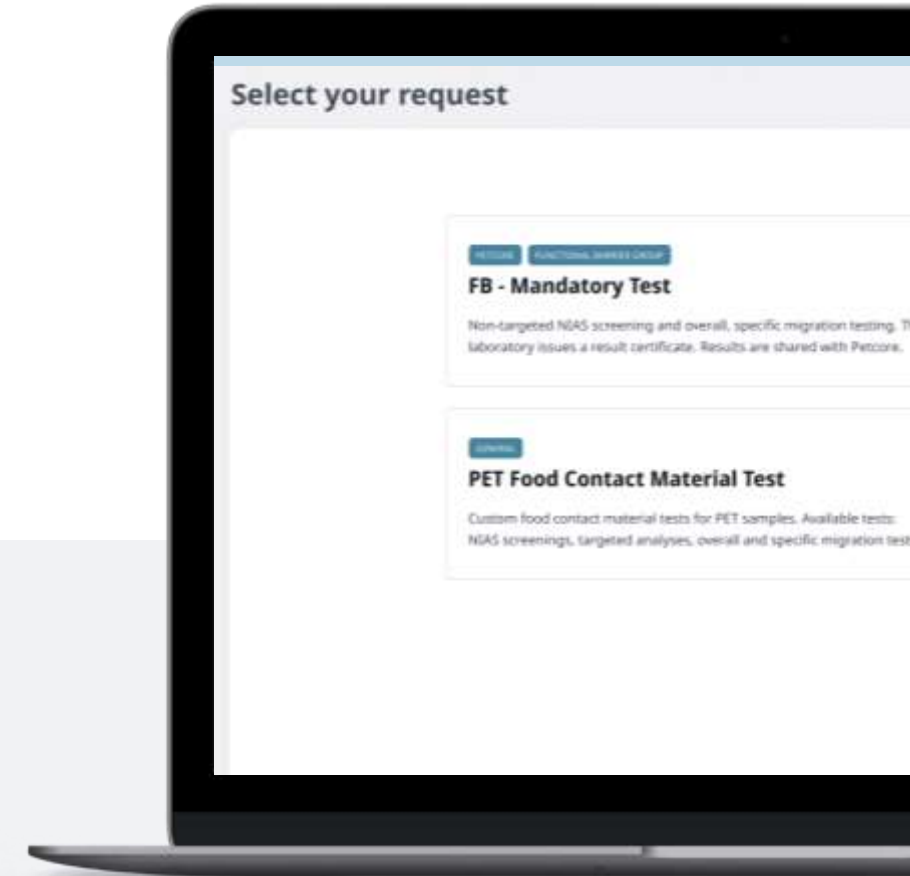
Select your request

PETCORE FUNCTIONAL BARRIER GROUP

FB - Mandatory Test

Non-targeted NIAS screening and overall, specific migration testing. T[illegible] laboratory issues a result certificate. Results are shared with Petcore.

GENERAL

PET Food Contact Material Test

Custom food contact material tests for PET samples. Available tests: NIAS screenings, targeted analyses, overall and specific migration test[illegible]